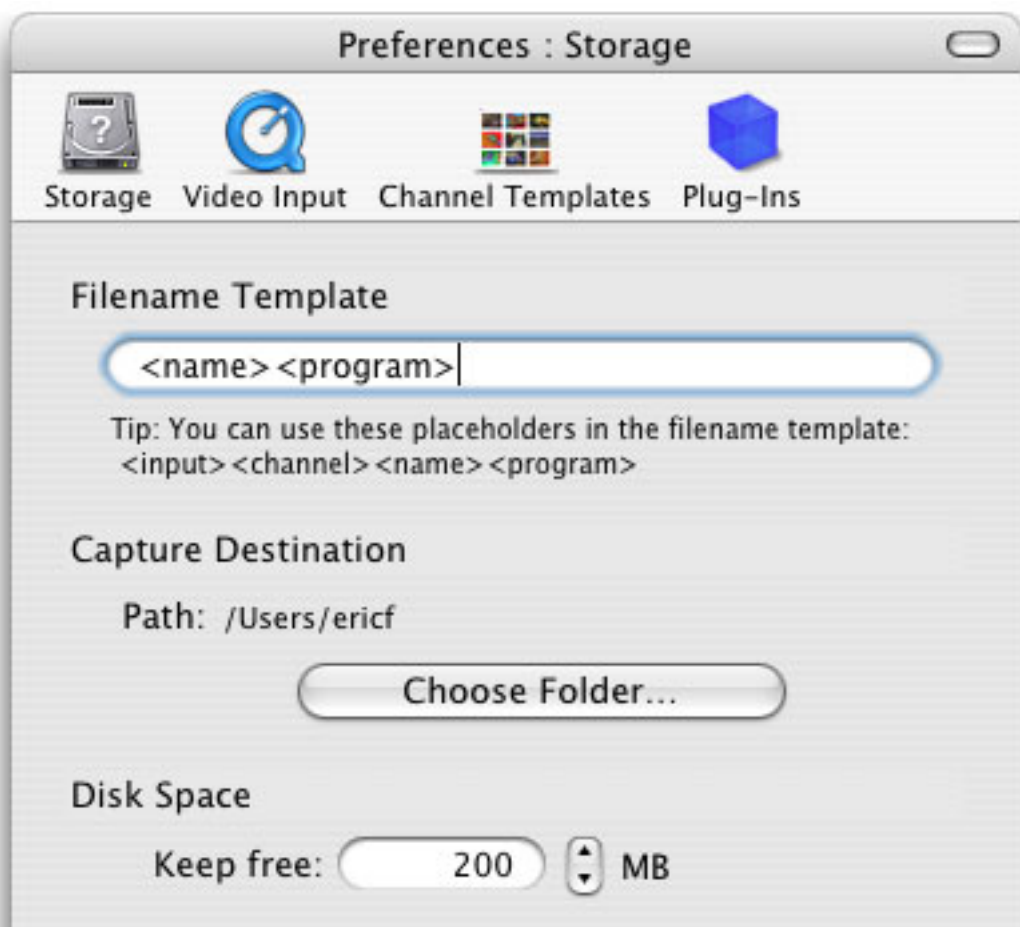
Preferences : Storage

Storage Video Input Channel Templates Plug-Ins

Filename Template

<name><program>

Tip: You can use these placeholders in the filename template: <input><channel><name><program>

Capture Destination

Path: /Users/ericf

Choose Folder...

Disk Space

Keep free: 200 MB